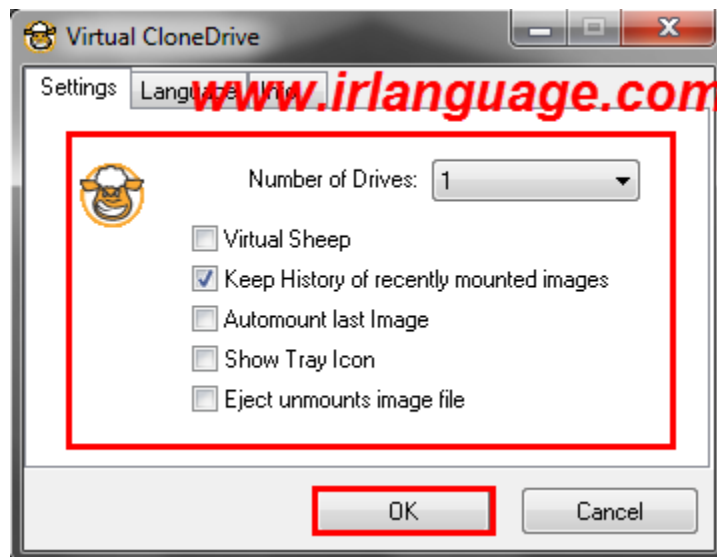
Virtual CloneDrive

Settings | Langua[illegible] | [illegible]

www.irlanguage.com

Number of Drives: 1

Virtual Sheep

Keep History of recently mounted images

Automount last Image

Show Tray Icon

Eject unmounts image file

OK

Cancel